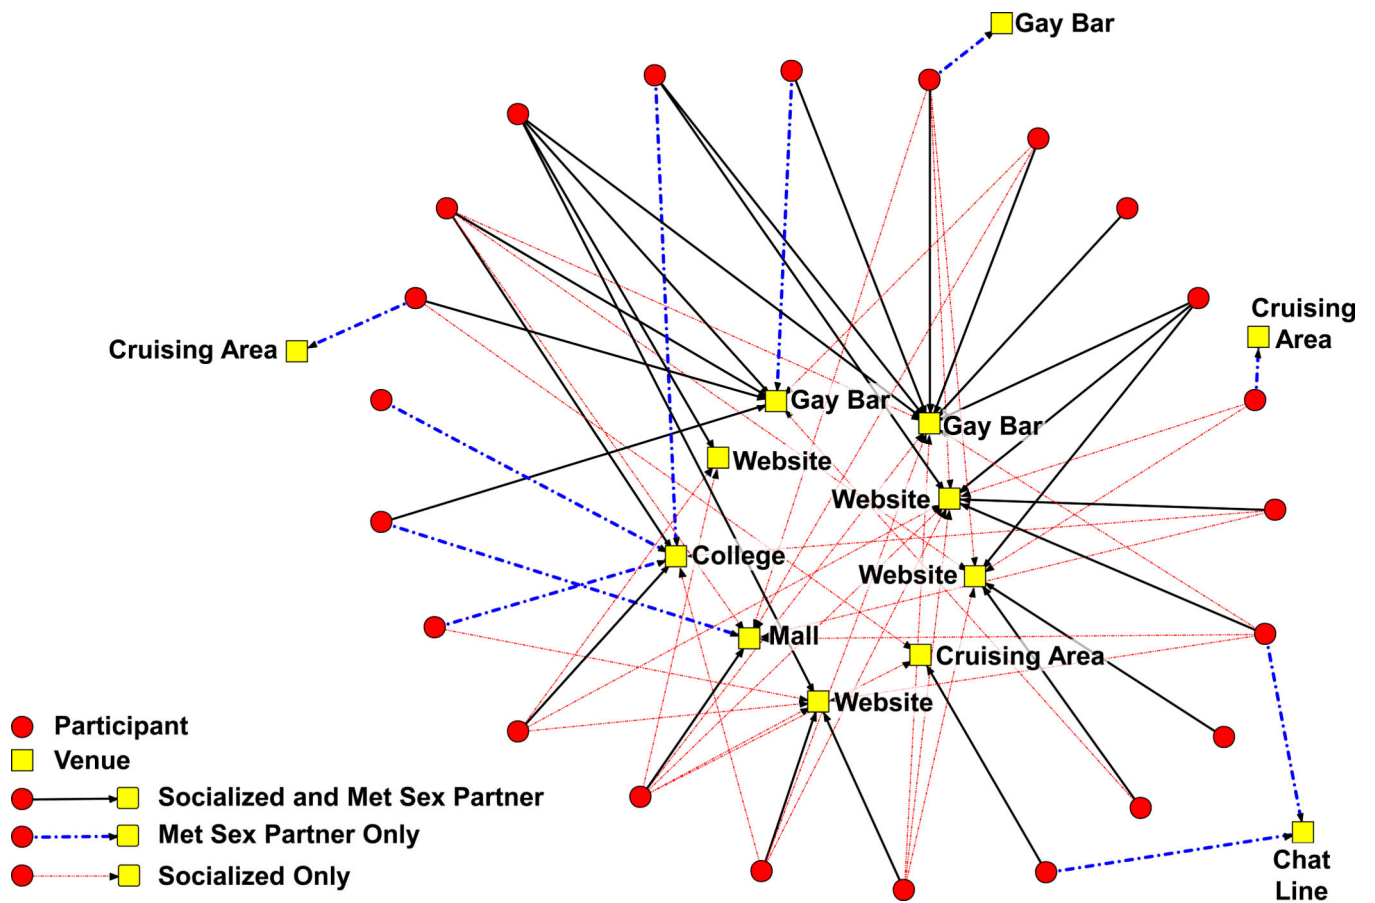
Gay Bar

Cruising Area

Cruising Area

Gay Bar

Gay Bar

Website

Website

College

Website

Mall

Cruising Area

Website

Chat Line

Participant
Venue
Socialized and Met Sex Partner
Met Sex Partner Only
Socialized Only